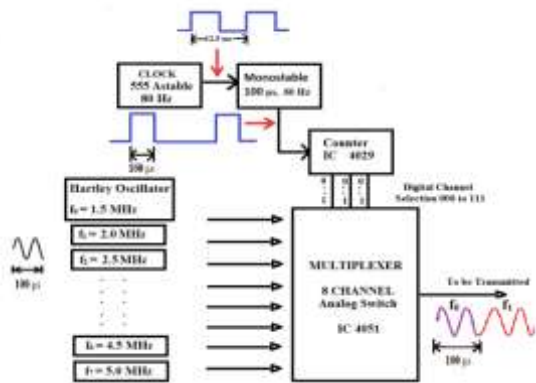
12.5 ms

CLOCK
555 Astable
80 Hz

Monostable
100 µs, 80 Hz

100 µs

Counter
IC 4029

Digital Chanel
Selection 000 to 111

Hartley Oscillator
$f_0$ = 1.5 MHz

$f_1$ = 2.0 MHz

$f_2$ = 2.5 MHz

100 µs

MULTIPLEXER

8 CHANNEL
Analog Switch

IC 4051

To be Transmitted

$f_0$

$f_1$

$f_6$ = 4.5 MHz

$f_7$ = 5.0 MHz

100 µs